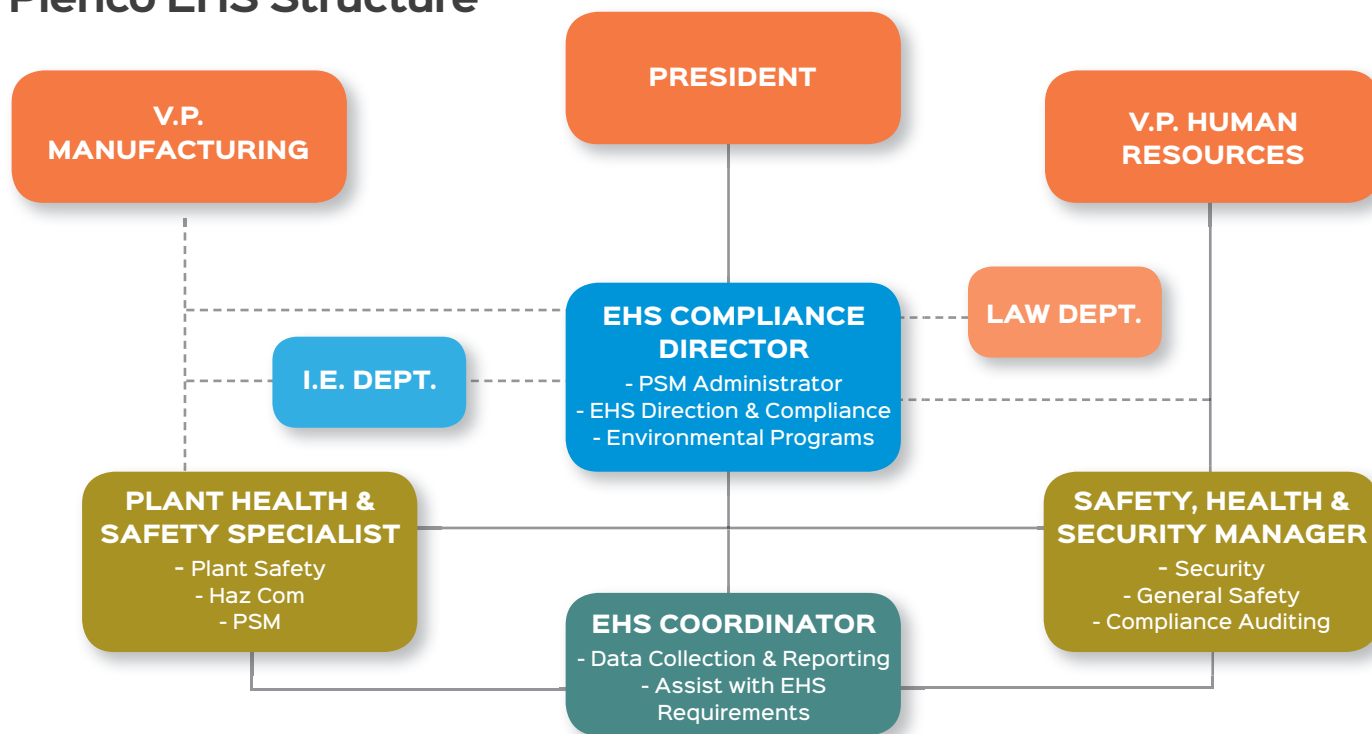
Plenco EHS Structure

PRESIDENT

V.P. MANUFACTURING

V.P. HUMAN RESOURCES

EHS COMPLIANCE DIRECTOR
- PSM Administrator
- EHS Direction & Compliance
- Environmental Programs

LAW DEPT.

I.E. DEPT.

PLANT HEALTH & SAFETY SPECIALIST
- Plant Safety
- Haz Com
- PSM

SAFETY, HEALTH & SECURITY MANAGER
- Security
- General Safety
- Compliance Auditing

EHS COORDINATOR
- Data Collection & Reporting
- Assist with EHS Requirements